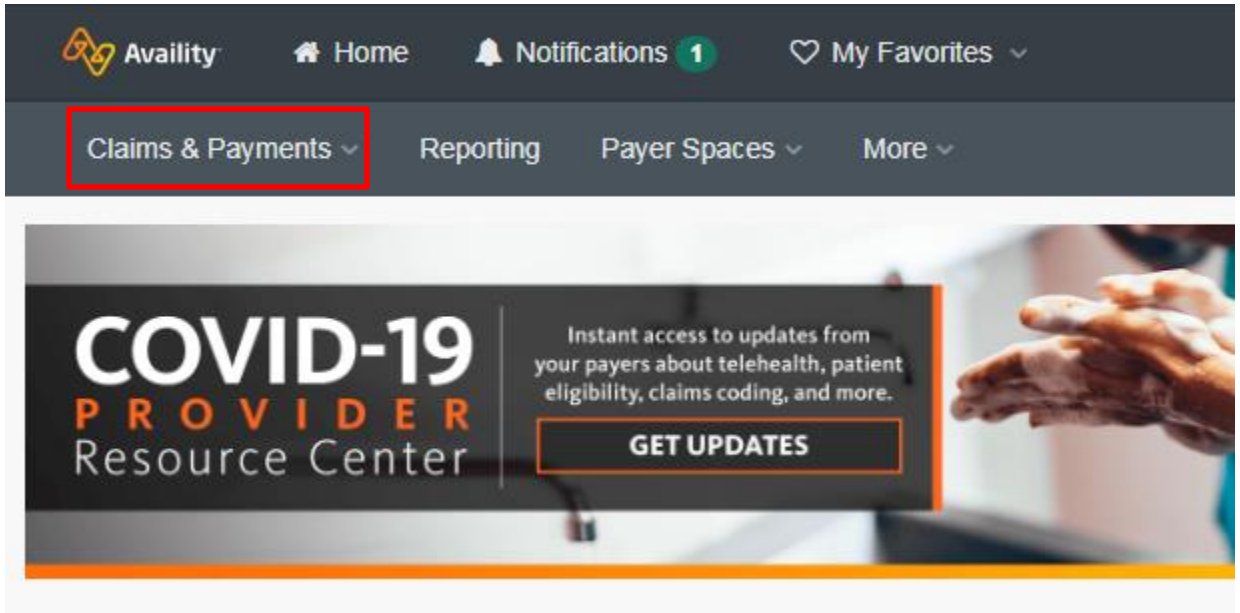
Availity Home Notifications 1 My Favorites

Claims & Payments Reporting Payer Spaces More

COVID-19
PROVIDER
Resource Center

Instant access to updates from your payers about telehealth, patient eligibility, claims coding, and more.

GET UPDATES